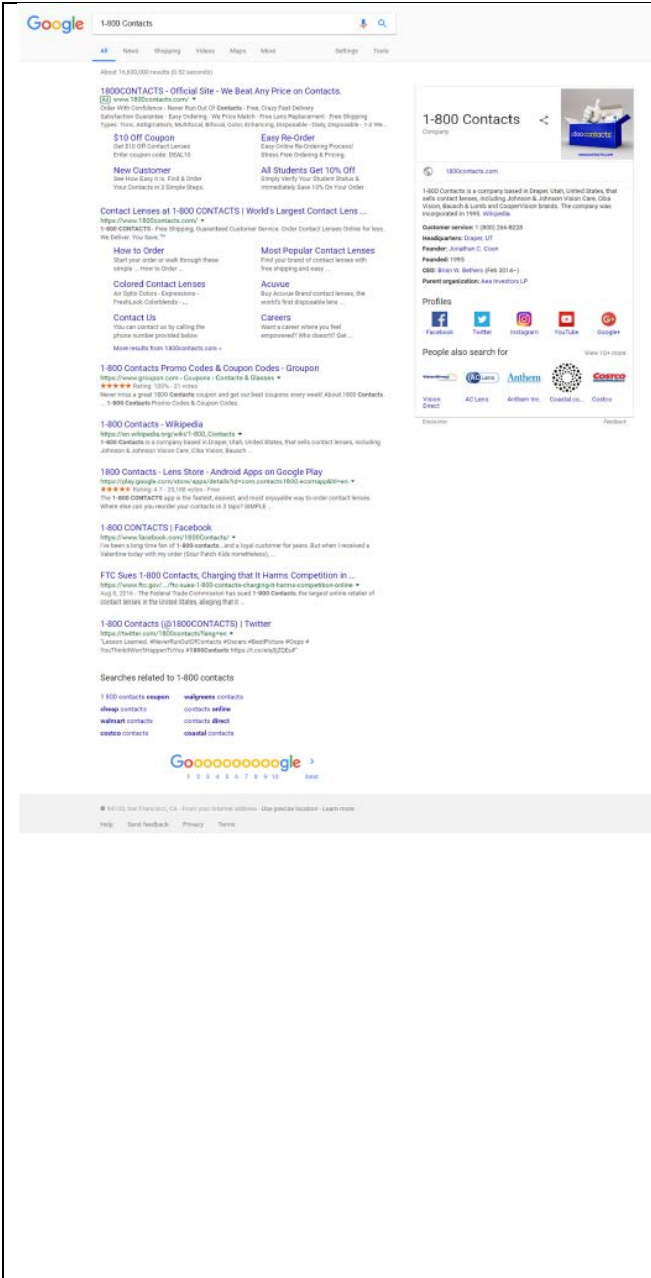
Google 1-800 Contacts

All News Shopping Videos Maps More Settings Tools

About 16,600,000 results (0.52 seconds)

1800CONTACTS - Official Site - We Beat Any Price on Contacts.
Ad www.1800contacts.com/
Order With Confidence - Never Run Out Of Contacts - Free, Crazy Fast Delivery
Satisfaction Guarantee · Easy Ordering · We Price Match · Free Lens Replacement · Free Shipping
Types: Toric, Astigmatism, Multifocal, Bifocal, Color, Enhancing, Disposable - Daily, Disposable - 1-2 We...

$10 Off Coupon
Get $10 Off Contact Lenses
Enter coupon code: DEAL10

Easy Re-Order
Easy Online Re-Ordering Process!
Stress Free Ordering & Pricing.

New Customer
See How Easy It is. Find & Order
Your Contacts in 3 Simple Steps.

All Students Get 10% Off
Simply Verify Your Student Status &
Immediately Save 10% On Your Order

Contact Lenses at 1-800 CONTACTS | World's Largest Contact Lens ...
https://www.1800contacts.com/
1-800 CONTACTS · Free Shipping, Guaranteed Customer Service. Order Contact Lenses Online for less. We Deliver. You Save.™

How to Order
Start your order or walk through these simple ... How to Order ...

Most Popular Contact Lenses
Find your brand of contact lenses with free shipping and easy ...

Colored Contact Lenses
Air Optix Colors - Expressions - FreshLook Colorblends - ...

Acuvue
Buy Acuvue Brand contact lenses, the world's first disposable lens ...

Contact Us
You can contact us by calling the phone number provided below.

Careers
Want a career where you feel empowered? Who doesn't? Get ...

More results from 1800contacts.com »

1-800 Contacts Promo Codes & Coupon Codes - Groupon
https://www.groupon.com › Coupons › Contacts & Glasses
★★★★★ Rating: 100% - 21 votes
Never miss a great 1800 Contacts coupon and get our best coupons every week! About 1800 Contacts. ... 1-800 Contacts Promo Codes & Coupon Codes.

1-800 Contacts - Wikipedia
https://en.wikipedia.org/wiki/1-800_Contacts
1-800 Contacts is a company based in Draper, Utah, United States, that sells contact lenses, including Johnson & Johnson Vision Care, Ciba Vision, Bausch ...

1800 Contacts - Lens Store - Android Apps on Google Play
https://play.google.com/store/apps/details?id=com.contacts1800.ecomapp&hl=en
★★★★★ Rating: 4.7 - 23,108 votes - Free
The 1-800 CONTACTS app is the fastest, easiest, and most enjoyable way to order contact lenses. Where else can you reorder your contacts in 3 taps? SIMPLE ...

1-800 CONTACTS | Facebook
https://www.facebook.com/1800Contacts/
I've been a long time fan of 1-800 contacts... and a loyal customer for years. But when I received a Valentine today with my order (Sour Patch Kids nonetheless), ...

FTC Sues 1-800 Contacts, Charging that It Harms Competition in ...
https://www.ftc.gov/.../ftc-sues-1-800-contacts-charging-it-harms-competition-online
Aug 8, 2016 - The Federal Trade Commission has sued 1-800 Contacts, the largest online retailer of contact lenses in the United States, alleging that it ...

1-800 Contacts (@1800CONTACTS) | Twitter
https://twitter.com/1800contacts?lang=en
"Lesson Learned. #NeverRunOutOfContacts #Oscars #BestPicture #Oops # YouThinkItWon'tHappenToYou #1800Contacts https://t.co/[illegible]"

Searches related to 1-800 contacts

1 800 contacts coupon
cheap contacts
walmart contacts
costco contacts
walgreens contacts
contacts online
contacts direct
coastal contacts

Goooooooooogle >
1 2 3 4 5 6 7 8 9 10 Next

1-800 Contacts
Company

1800contacts.com

1-800 Contacts is a company based in Draper, Utah, United States, that sells contact lenses, including Johnson & Johnson Vision Care, Ciba Vision, Bausch & Lomb and CooperVision brands. The company was incorporated in 1995. Wikipedia

Customer service: 1 (800) 266-8228
Headquarters: Draper, UT
Founder: Jonathan C. Coon
Founded: 1995
CEO: Brian W. Bethers (Feb 2014–)
Parent organization: Aea Investors LP

Profiles
Facebook Twitter Instagram YouTube Google+

People also search for View 10+ more
Vision Direct AC Lens Anthem Inc. Coastal.co... Costco

Disclaimer Feedback

94103, San Francisco, CA - From your Internet address - Use precise location - Learn more

Help Send feedback Privacy Terms